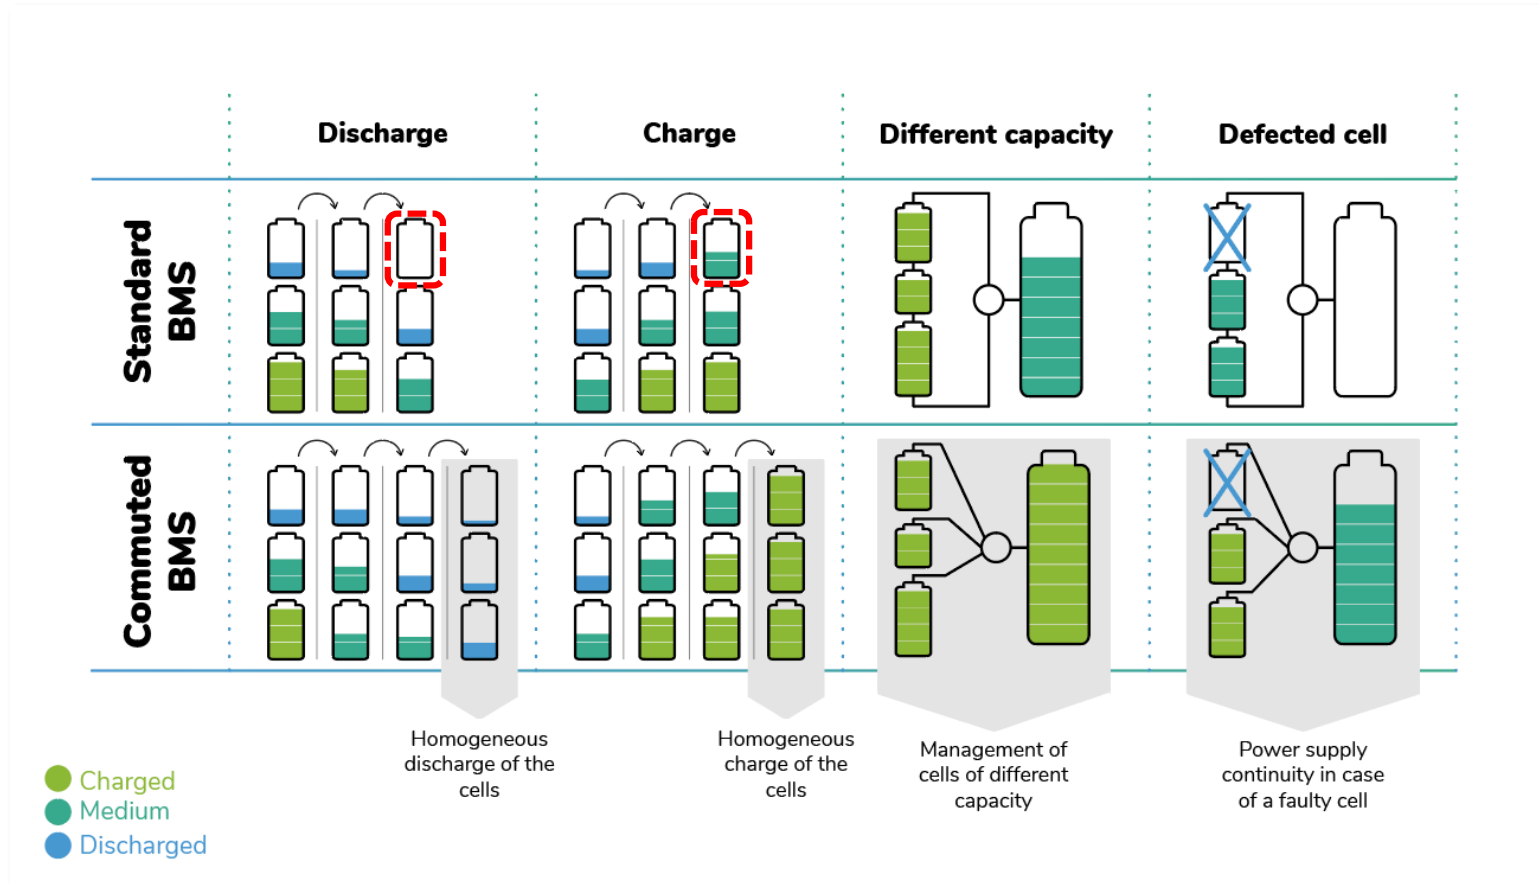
| | Discharge | Charge | Different capacity | Defected cell |
|---|---|---|---|---|
| Standard BMS | | | | |
| Commuted BMS | | | | |

Homogeneous discharge of the cells

Homogeneous charge of the cells

Management of cells of different capacity

Power supply continuity in case of a faulty cell

Charged
Medium
Discharged